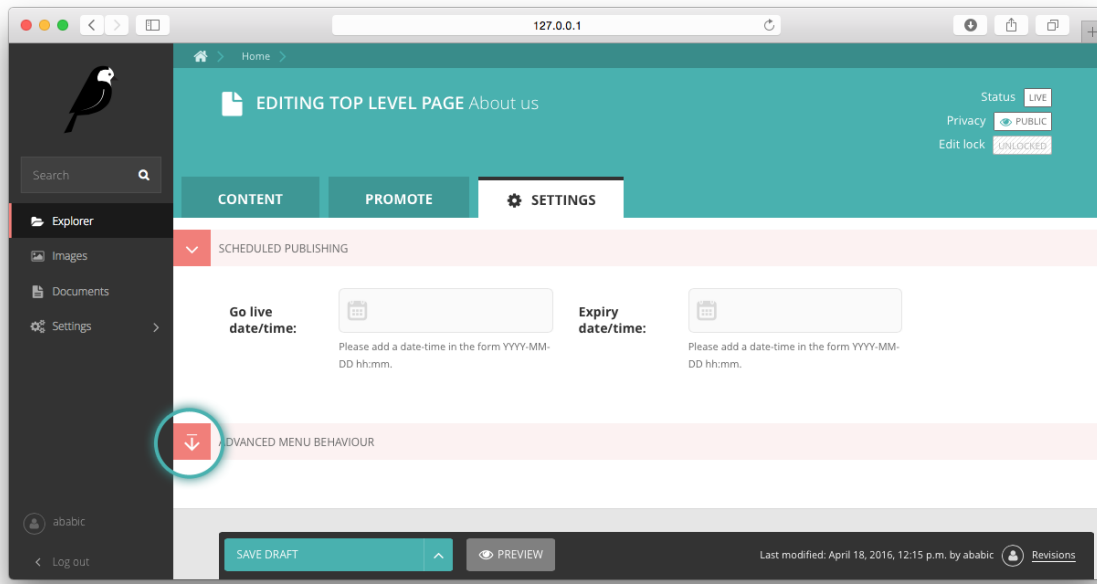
127.0.0.1

Search

Explorer

Images

Documents

Settings

ababic

Log out

Home

EDITING TOP LEVEL PAGE About us

Status LIVE
Privacy PUBLIC
Edit lock UNLOCKED

CONTENT
PROMOTE
SETTINGS

SCHEDULED PUBLISHING

Go live date/time:

Please add a date-time in the form YYYY-MM-DD hh:mm.

Expiry date/time:

Please add a date-time in the form YYYY-MM-DD hh:mm.

ADVANCED MENU BEHAVIOUR

SAVE DRAFT

PREVIEW

Last modified: April 18, 2016, 12:15 p.m. by ababic

Revisions